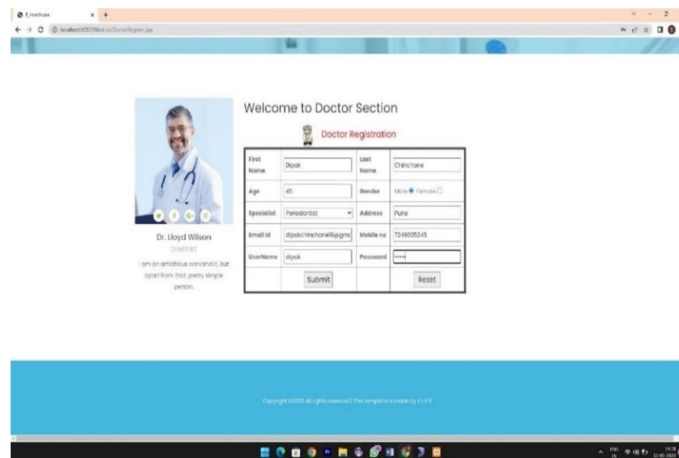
E-Health

localhost:8080/Med.co/DoctorRegister.jsp

Welcome to Doctor Section

Doctor Registration

| First Name | Dipak | Last Name | Chinchane |
|---|---|---|---|
| Age | 41 | Gender | Male Female |
| Specialist | Periodontist | Address | Pune |
| Email Id | dipakchinchane@gmai | Mobile no | 7249935045 |
| UserName | dipak | Password | ••••• |
| | Submit | | Reset |

Dr. Lloyd Wilson

DENTIST

I am an ambitious workaholic, but apart from that, pretty simple person.

Copyright ©2023 All rights reserved | This template is made by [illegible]